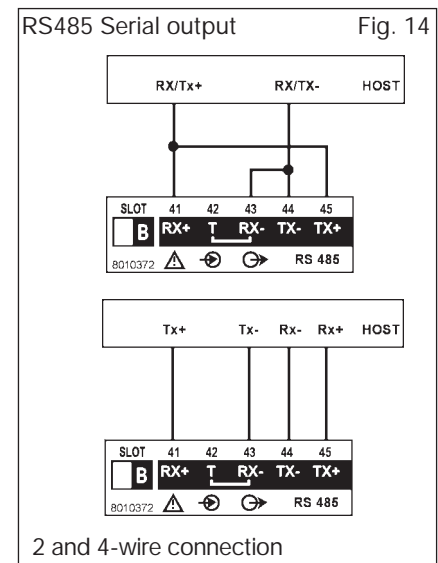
RS485 Serial output Fig. 14

RX/Tx+ RX/TX- HOST

SLOT 41 42 43 44 45
B RX+ T RX- TX- TX+
8010372 RS 485

Tx+ Tx- Rx- Rx+ HOST

SLOT 41 42 43 44 45
B RX+ T RX- TX- TX+
8010372 RS 485

2 and 4-wire connection